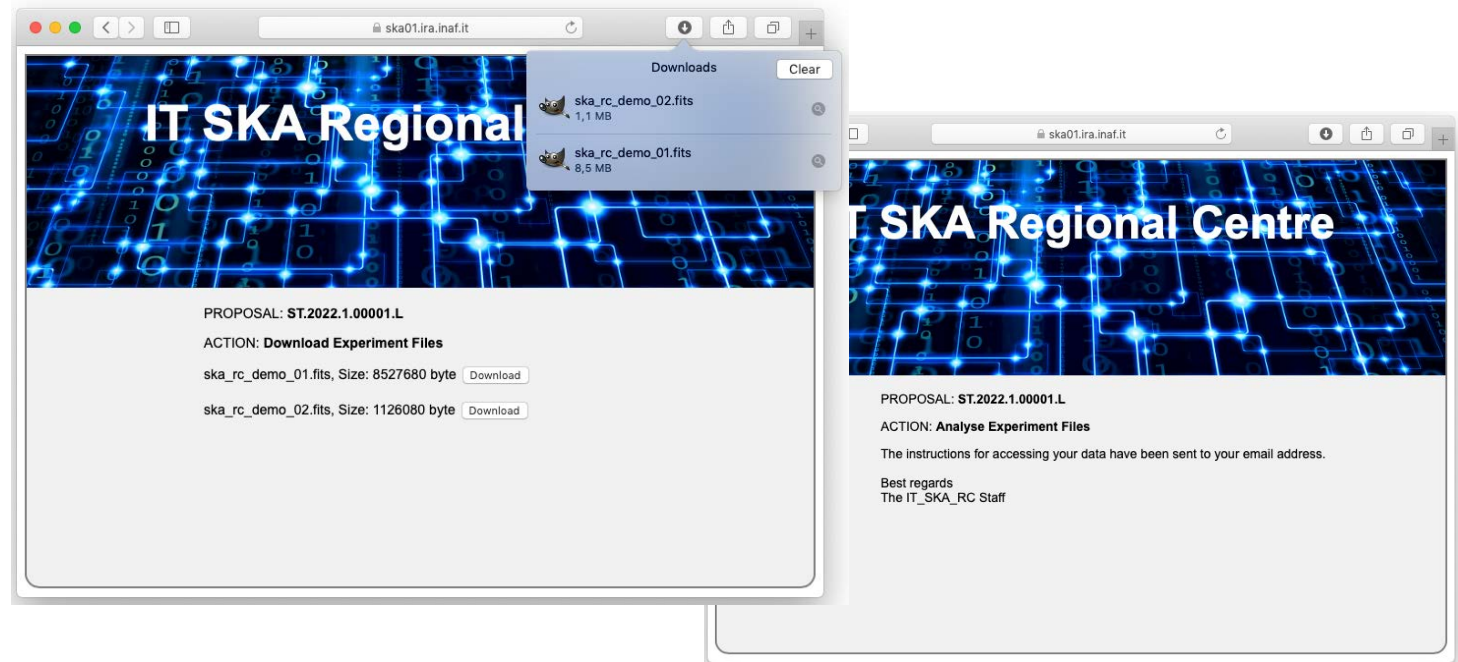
ska01.ira.inaf.it

Downloads Clear

ska_rc_demo_02.fits
1,1 MB

ska_rc_demo_01.fits
8,5 MB

IT SKA Regional

PROPOSAL: **ST.2022.1.00001.L**

ACTION: **Download Experiment Files**

ska_rc_demo_01.fits, Size: 8527680 byte Download

ska_rc_demo_02.fits, Size: 1126080 byte Download

ska01.ira.inaf.it

T SKA Regional Centre

PROPOSAL: **ST.2022.1.00001.L**

ACTION: **Analyse Experiment Files**

The instructions for accessing your data have been sent to your email address.

Best regards
The IT_SKA_RC Staff